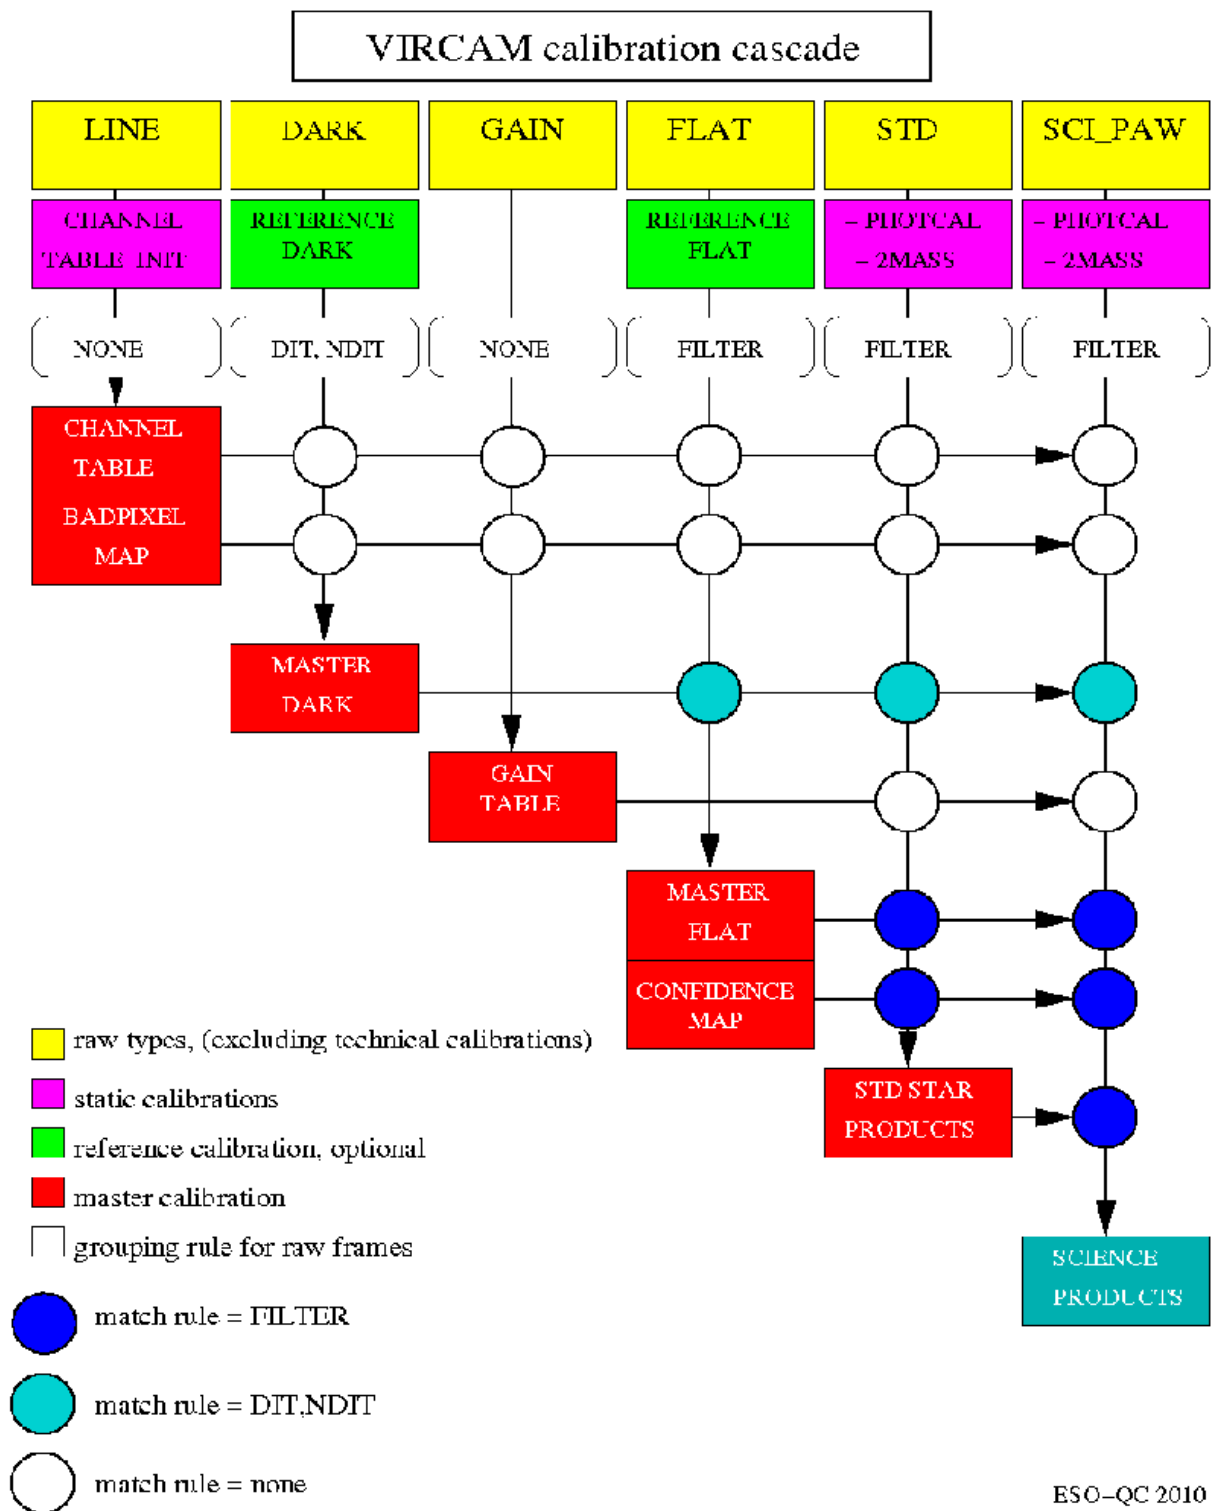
VIRCAM calibration cascade

LINE

DARK

GAIN

FLAT

STD

SCI_PAW

CHANNEL TABLE INIT

REFERENCE DARK

REFERENCE FLAT

– PHOTCAL – 2MASS

– PHOTCAL – 2MASS

NONE

DIT, NDIT

NONE

FILTER

FILTER

FILTER

CHANNEL TABLE

BADPIXEL MAP

MASTER DARK

GAIN TABLE

MASTER FLAT

CONFIDENCE MAP

STD STAR PRODUCTS

SCIENCE PRODUCTS

raw types, (excluding technical calibrations)

static calibrations

reference calibration, optional

master calibration

grouping rule for raw frames

match rule = FILTER

match rule = DIT,NDIT

match rule = none

ESO–QC 2010